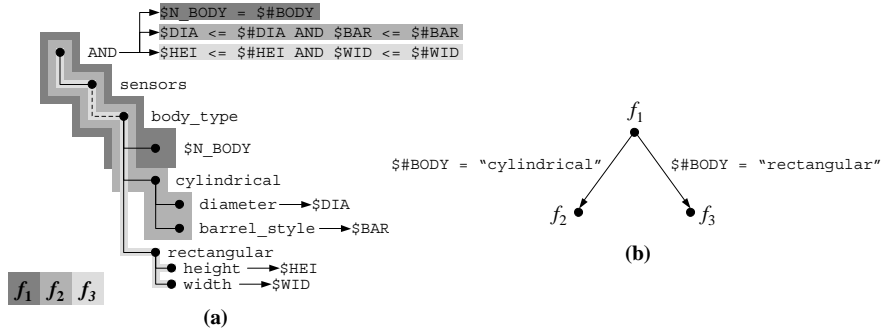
$N_BODY = $#BODY
$DIA <= $#DIA AND $BAR <= $#BAR
AND
$HEI <= $#HEI AND $WID <= $#WID
sensors
body_type
$N_BODY
cylindrical
diameter → $DIA
barrel_style → $BAR
rectangular
height → $HEI
width → $WID
$f_1$ $f_2$ $f_3$
(a)

$f_1$
$#BODY = "cylindrical"
$#BODY = "rectangular"
$f_2$
$f_3$
(b)